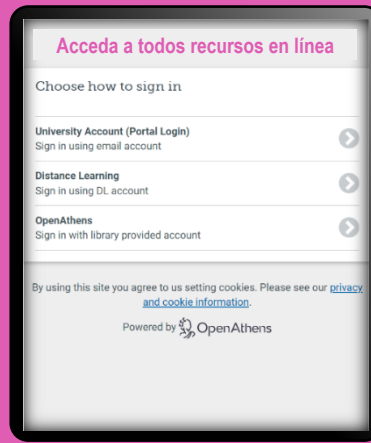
Acceda a todos recursos en línea

Choose how to sign in

University Account (Portal Login)
Sign in using email account

Distance Learning
Sign in using DL account

OpenAthens
Sign in with library provided account

By using this site you agree to us setting cookies. Please see our privacy and cookie information.

Powered by OpenAthens